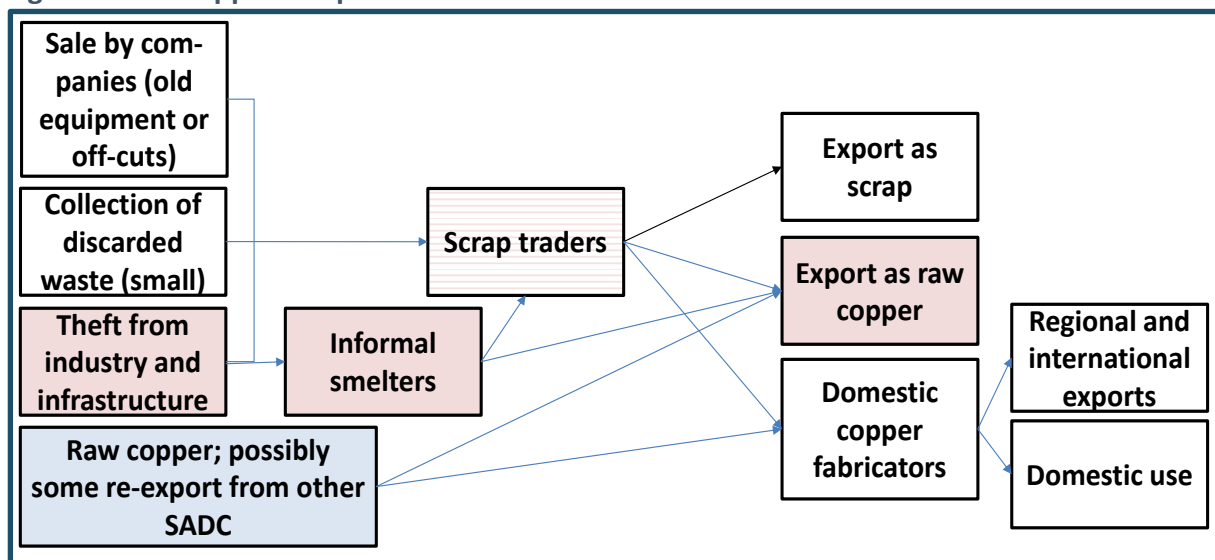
Sale by companies (old equipment or off-cuts)

Collection of discarded waste (small)

Theft from industry and infrastructure

Informal smelters

Scrap traders

Raw copper; possibly some re-export from other SADC

Export as scrap

Export as raw copper

Domestic copper fabricators

Regional and international exports

Domestic use